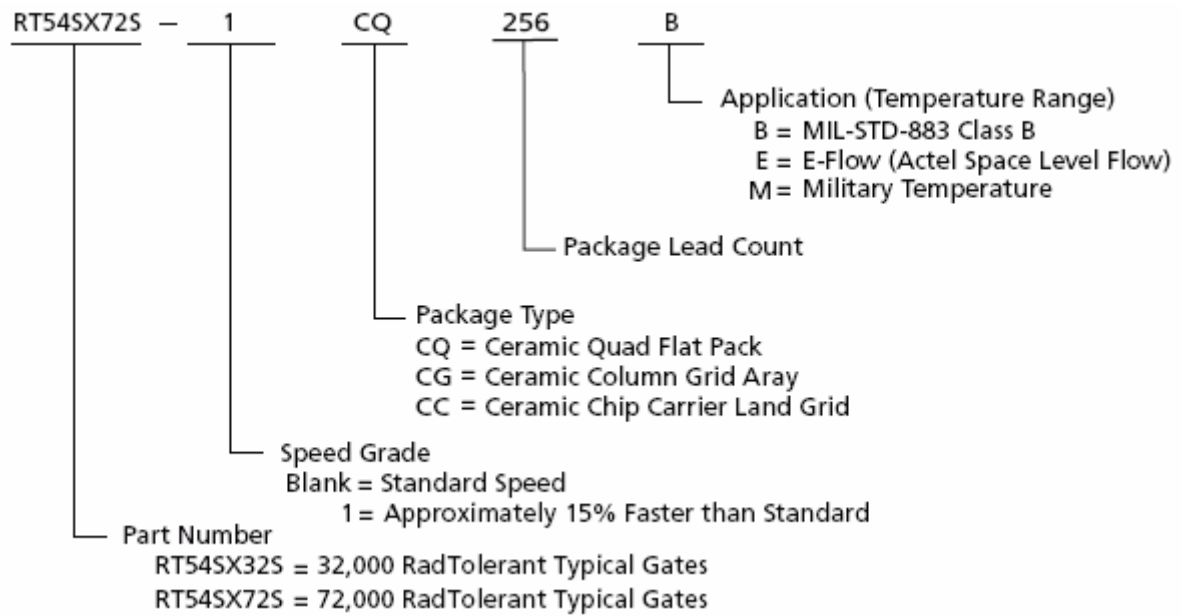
RT54SX72S – 1 CQ 256 B

Application (Temperature Range)
B = MIL-STD-883 Class B
E = E-Flow (Actel Space Level Flow)
M = Military Temperature

Package Lead Count

Package Type
CQ = Ceramic Quad Flat Pack
CG = Ceramic Column Grid Aray
CC = Ceramic Chip Carrier Land Grid

Speed Grade
Blank = Standard Speed
1 = Approximately 15% Faster than Standard

Part Number
RT54SX32S = 32,000 RadTolerant Typical Gates
RT54SX72S = 72,000 RadTolerant Typical Gates